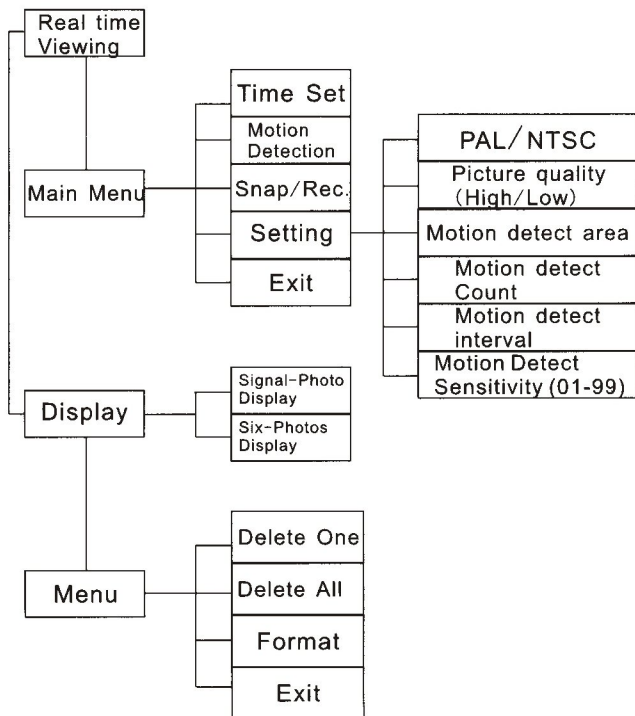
Real time Viewing

Main Menu

Time Set

Motion Detection

Snap/Rec.

Setting

Exit

PAL/NTSC

Picture quality (High/Low)

Motion detect area

Motion detect Count

Motion detect interval

Motion Detect Sensitivity (01-99)

Display

Signal-Photo Display

Six-Photos Display

Menu

Delete One

Delete All

Format

Exit